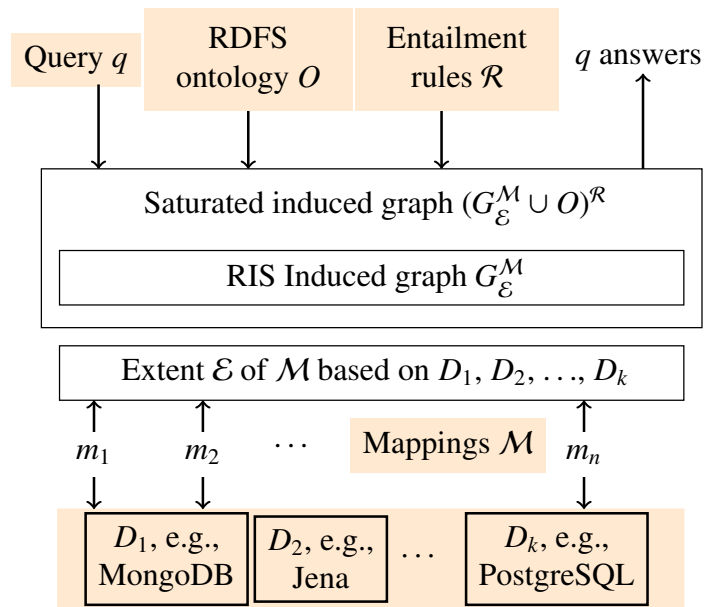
Query $q$

RDFS ontology $O$

Entailment rules $\mathcal{R}$

$q$ answers

Saturated induced graph $(G_{\mathcal{E}}^{\mathcal{M}} \cup O)^{\mathcal{R}}$

RIS Induced graph $G_{\mathcal{E}}^{\mathcal{M}}$

Extent $\mathcal{E}$ of $\mathcal{M}$ based on $D_1, D_2, \ldots, D_k$

$m_1$ $m_2$ $\cdots$ Mappings $\mathcal{M}$ $m_n$

$D_1$, e.g., MongoDB

$D_2$, e.g., Jena

$\ldots$

$D_k$, e.g., PostgreSQL